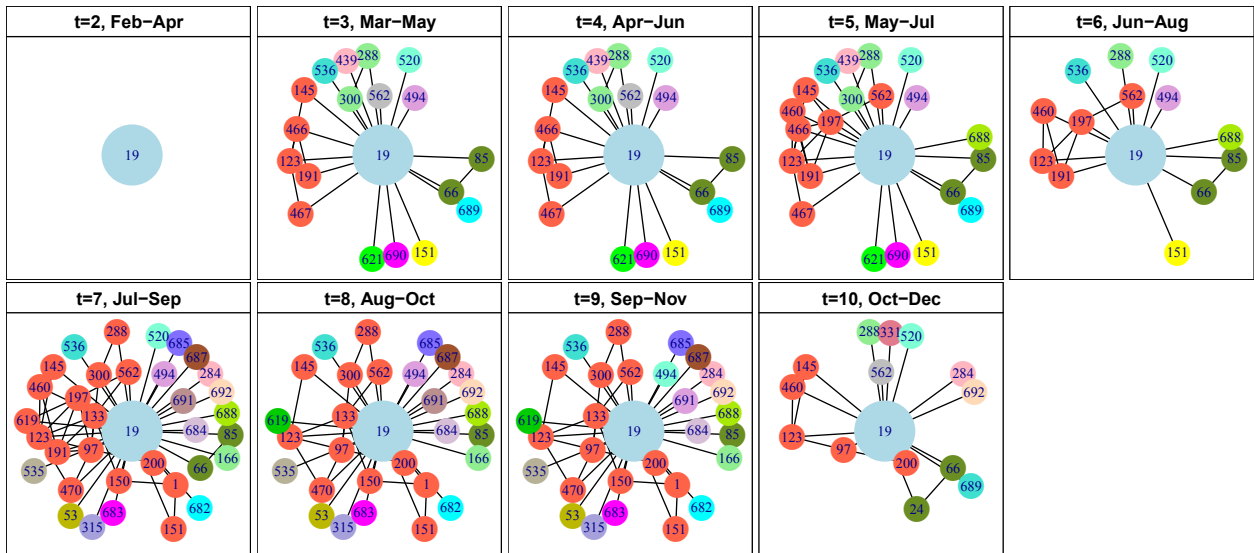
t=2, Feb−Apr

19

t=3, Mar−May

439 288 520 536 300 562 494 145 466 19 85 123 191 66 689 467 621 690 151

t=4, Apr−Jun

439 288 520 536 300 562 494 145 466 19 85 123 191 66 689 467 621 690 151

t=5, May−Jul

439 288 520 536 145 300 562 494 460 197 466 688 19 85 123 191 66 689 467 621 690 151

t=6, Jun−Aug

288 520 536 562 494 460 197 688 19 85 123 191 66 151

t=7, Jul−Sep

288 520 685 536 687 145 300 562 494 284 460 692 197 691 619 133 688 19 123 684 85 191 97 166 66 535 200 150 470 1 53 683 682 315 151

t=8, Aug−Oct

288 685 536 687 145 300 562 494 284 692 691 133 688 619 19 123 684 85 97 166 535 200 150 470 1 53 683 682 315 151

t=9, Sep−Nov

288 685 536 687 145 300 562 494 284 692 691 133 688 619 19 123 684 85 97 166 535 200 150 470 1 53 683 682 315 151

t=10, Oct−Dec

288 331 520 145 562 284 460 692 19 123 97 200 66 689 24